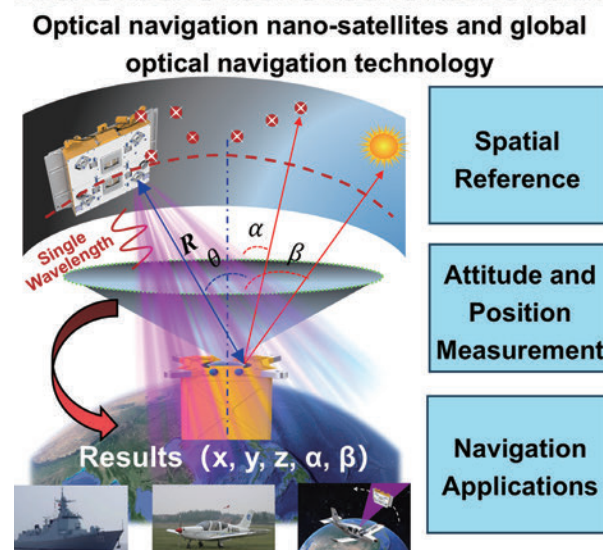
Optical navigation nano-satellites and global optical navigation technology

Single Wavelength

$R$

$\theta$

$\alpha$

$\beta$

Results (x, y, z, α, β)

Spatial Reference

Attitude and Position Measurement

Navigation Applications